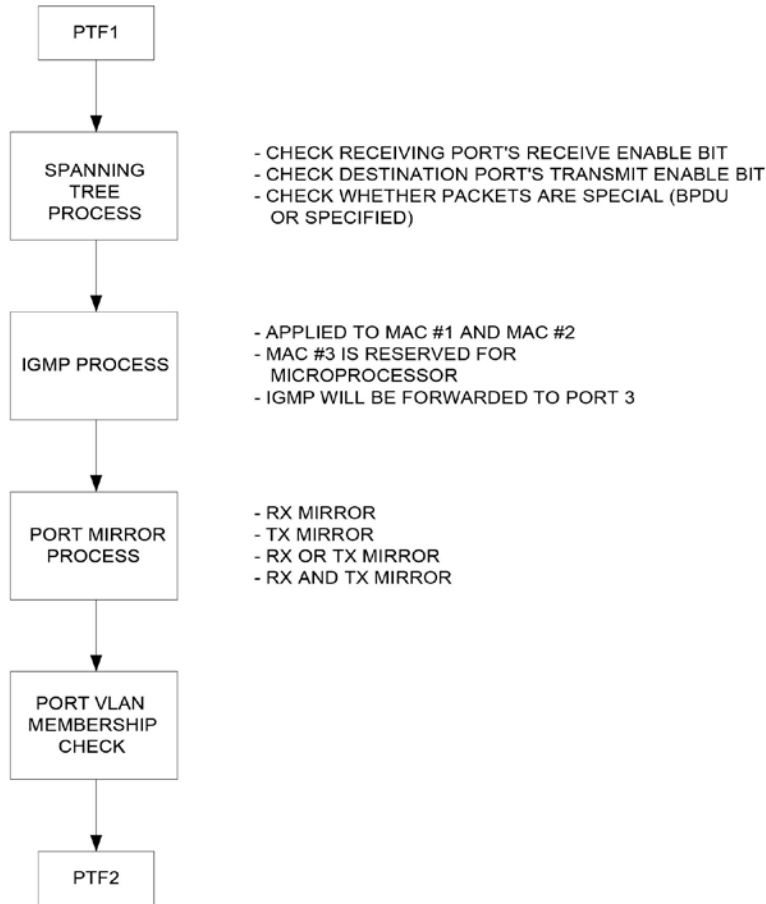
PTF1

SPANNING TREE PROCESS

- CHECK RECEIVING PORT'S RECEIVE ENABLE BIT
- CHECK DESTINATION PORT'S TRANSMIT ENABLE BIT
- CHECK WHETHER PACKETS ARE SPECIAL (BPDU OR SPECIFIED)

IGMP PROCESS

- APPLIED TO MAC #1 AND MAC #2
- MAC #3 IS RESERVED FOR MICROPROCESSOR
- IGMP WILL BE FORWARDED TO PORT 3

PORT MIRROR PROCESS

- RX MIRROR
- TX MIRROR
- RX OR TX MIRROR
- RX AND TX MIRROR

PORT VLAN MEMBERSHIP CHECK

PTF2